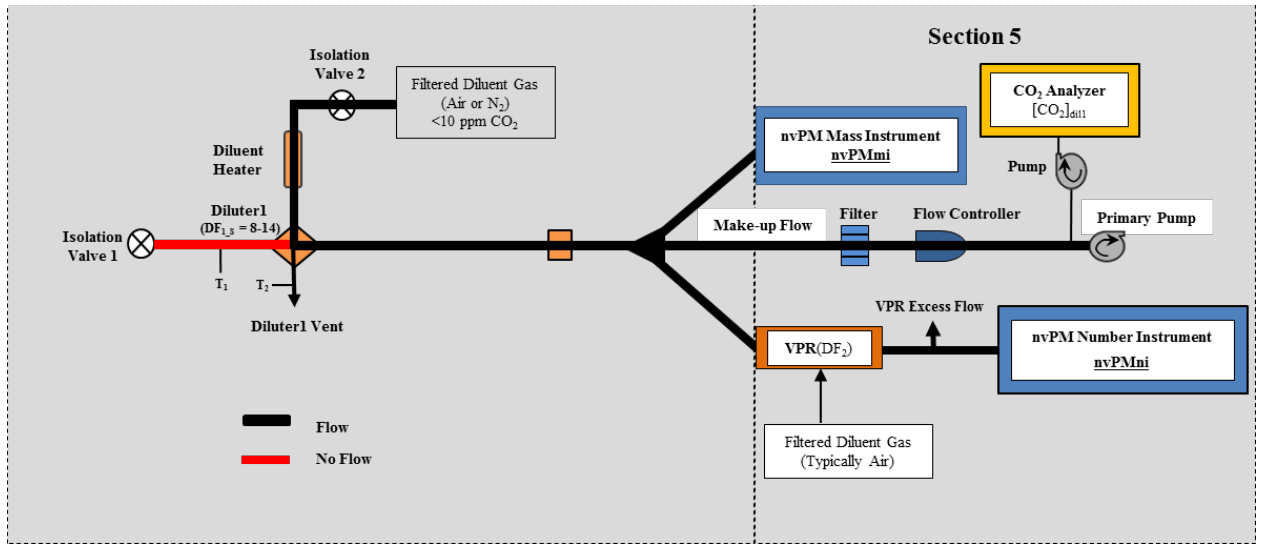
Section 5

Isolation Valve 2

Filtered Diluent Gas (Air or $N_2$) <10 ppm $CO_2$

$CO_2$ Analyzer $[CO_2]_{dil1}$

nvPM Mass Instrument nvPMmi

Diluent Heater

Pump

Diluter1 ($DF_{1\_s}$ = 8-14)

Make-up Flow

Filter

Flow Controller

Primary Pump

Isolation Valve 1

$T_1$

$T_2$

Diluter1 Vent

VPR Excess Flow

VPR($DF_2$)

nvPM Number Instrument nvPMni

Flow

No Flow

Filtered Diluent Gas (Typically Air)